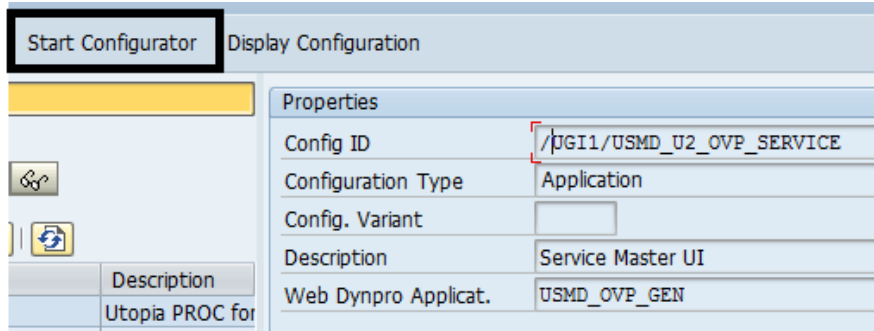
Start Configurator Display Configuration

Properties

| Config ID | /UGI1/USMD_U2_OVP_SERVICE |
|---|---|
| Configuration Type | Application |
| Config. Variant | |
| Description | Service Master UI |
| Web Dynpro Applicat. | USMD_OVP_GEN |

Description

Utopia PROC for